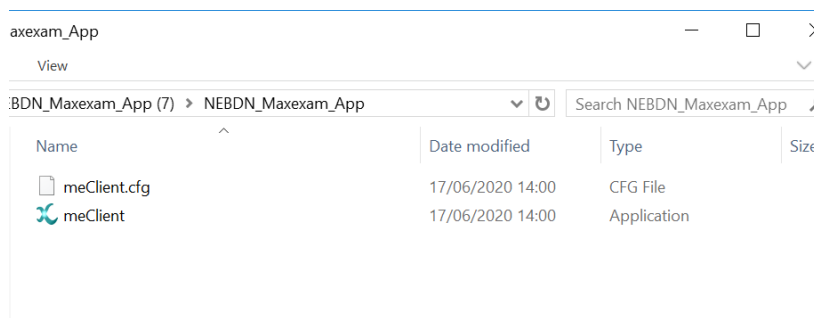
axexam_App

View

EBDN_Maxexam_App (7) > NEBDN_Maxexam_App

Search NEBDN_Maxexam_App

| Name | Date modified | Type | Size |
|---|---|---|---|
| meClient.cfg | 17/06/2020 14:00 | CFG File | |
| meClient | 17/06/2020 14:00 | Application | |